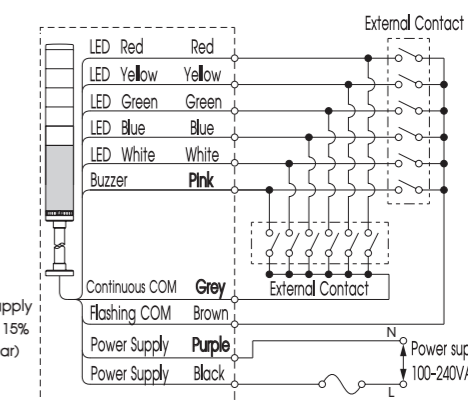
External Contact

LED Red Red
LED Yellow Yellow
LED Green Green
LED Blue Blue
LED White White
Buzzer Pink

External Contact

upply
15%
ar)

Continuous COM Grey
Flashing COM Brown
Power Supply Purple
Power Supply Black

N
L
Power sup
100-240VA